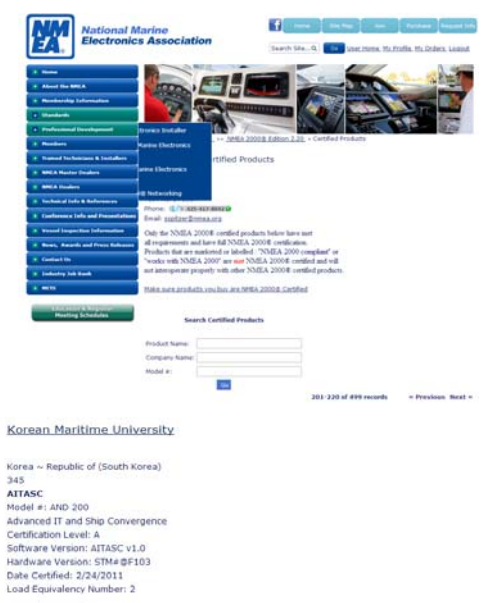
NMEA National Marine Electronics Association

Home | Site Map | Join | Purchase | Request Info

Search Site... Go | User Home | My Profile | My Orders | Logout

Home
About the NMEA
Membership Information
Standards
Professional Development
Members
Trained Technicians & Installers
NMEA Master Dealers
NMEA Dealers
Technical Info & References
Conference Info and Presentations
Vessel Inspection Information
News, Awards and Press Releases
Contact Us
Industry Job Bank
NCTS

Education & Regional Meeting Schedules

Electronics Installer
Marine Electronics
Marine Electronics
Networking

» NMEA 2000® Edition 2.20 » Certified Products

Certified Products

Phone: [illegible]
Email: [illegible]@nmea.org

Only the NMEA 2000® certified products below have met all requirements and have full NMEA 2000® certification. Products that are marketed or labelled "NMEA 2000 compliant" or "works with NMEA 2000" are not NMEA 2000® certified and will not interoperate properly with other NMEA 2000® certified products.

Make sure products you buy are NMEA 2000® Certified

Search Certified Products

Product Name:
Company Name:
Model #:
Go

201-220 of 499 records « Previous Next »

Korean Maritime University

Korea ~ Republic of (South Korea)
345
AITASC
Model #: AND 200
Advanced IT and Ship Convergence
Certification Level: A
Software Version: AITASC v1.0
Hardware Version: STM#@F103
Date Certified: 2/24/2011
Load Equivalency Number: 2